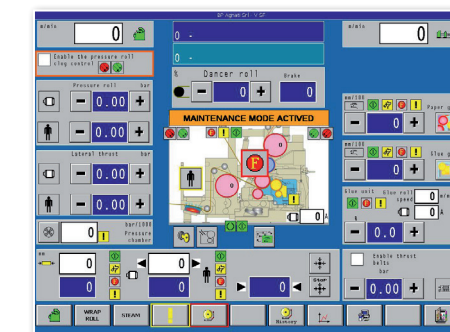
m/min
0
Enable the pressure roll sing control
0 -
0 -
%
Dancer roll
Brake
0
0
Pressure roll bar
0.00
0.00
MAINTENANCE MODE ACTIVED
F
Lateral thrust bar
0.00
0.00
0
bar/1000 Pressure chamber
0
A
0
0
0
mm/100
0
Paper
0
mm/100
0
Glue
Glue unit
Glue roll speed
0
0
A
0.0
Enable thrust belts
bar
0.00
0
0
0
0
0
WRAP ROLL
STEAM
History